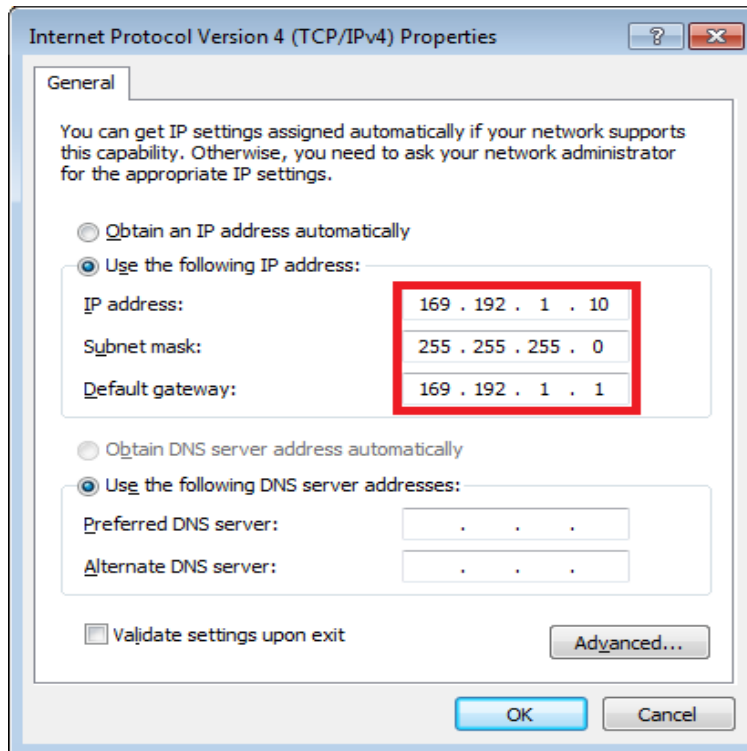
Internet Protocol Version 4 (TCP/IPv4) Properties

?

General

You can get IP settings assigned automatically if your network supports this capability. Otherwise, you need to ask your network administrator for the appropriate IP settings.

Obtain an IP address automatically

Use the following IP address:

IP address: 169 . 192 . 1 . 10

Subnet mask: 255 . 255 . 255 . 0

Default gateway: 169 . 192 . 1 . 1

Obtain DNS server address automatically

Use the following DNS server addresses:

Preferred DNS server: . . .

Alternate DNS server: . . .

Validate settings upon exit

Advanced...

OK

Cancel